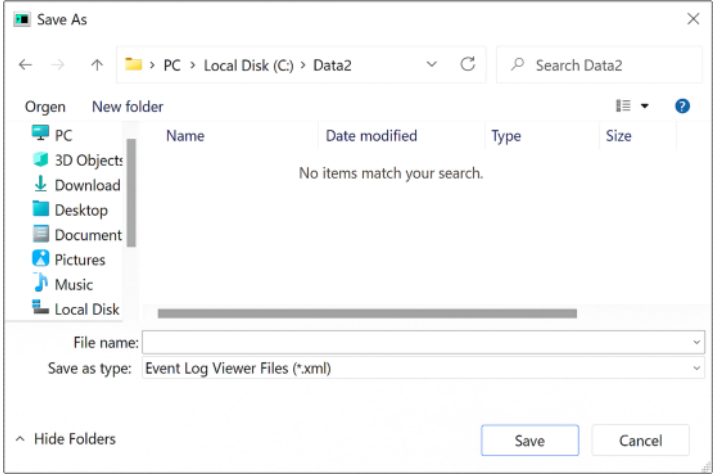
Save As

PC > Local Disk (C:) > Data2

Search Data2

Orgen New folder

PC
3D Objects
Download
Desktop
Document
Pictures
Music
Local Disk

| Name | Date modified | Type | Size |
|---|---|---|---|

No items match your search.

File name:
Save as type: Event Log Viewer Files (*.xml)

Hide Folders

Save
Cancel